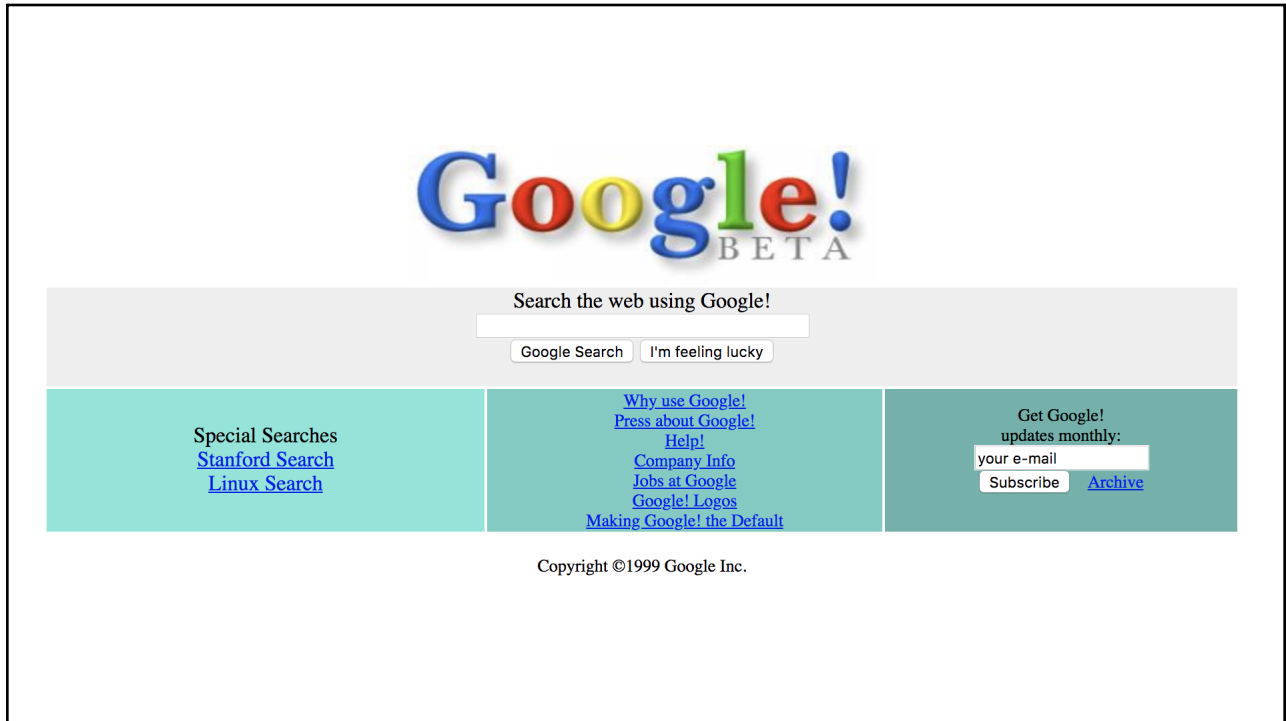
Google!
BETA

Search the web using Google!

Google Search I'm feeling lucky

Special Searches
Stanford Search
Linux Search

Why use Google!
Press about Google!
Help!
Company Info
Jobs at Google
Google! Logos
Making Google! the Default

Get Google!
updates monthly:
your e-mail
Subscribe Archive

Copyright ©1999 Google Inc.